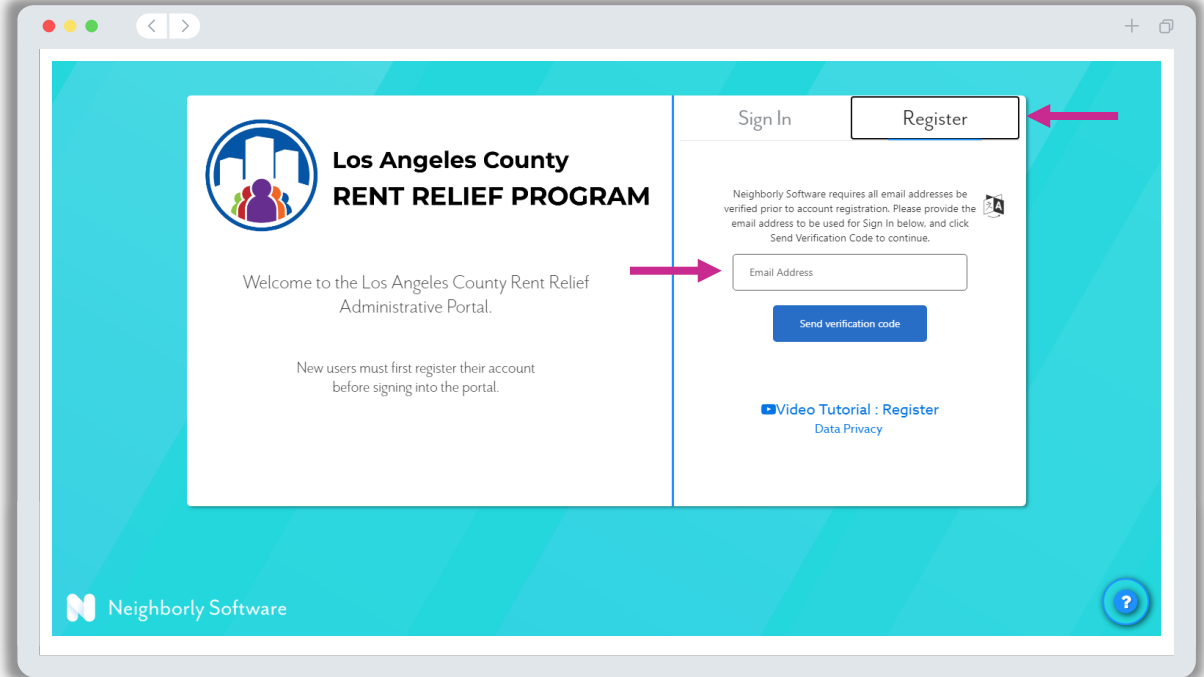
Los Angeles County
RENT RELIEF PROGRAM

Welcome to the Los Angeles County Rent Relief Administrative Portal.

New users must first register their account before signing into the portal.

Sign In

Register

Neighborly Software requires all email addresses be verified prior to account registration. Please provide the email address to be used for Sign In below, and click Send Verification Code to continue.

Email Address

Send verification code

Video Tutorial : Register

Data Privacy

Neighborly Software

?